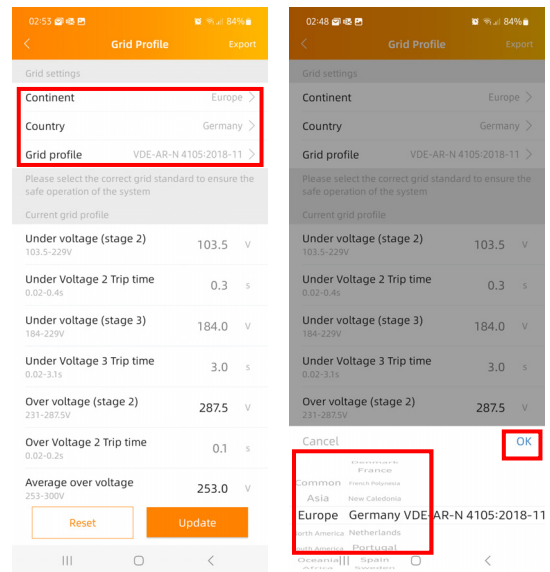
02:53 84%

Grid Profile Export

Grid settings

Continent Europe

Country Germany

Grid profile VDE-AR-N 4105:2018-11

Please select the correct grid standard to ensure the safe operation of the system

Current grid profile

Under voltage (stage 2) 103.5-229V 103.5 V

Under Voltage 2 Trip time 0.02-0.4s 0.3 s

Under voltage (stage 3) 184-229V 184.0 V

Under Voltage 3 Trip time 0.02-3.1s 3.0 s

Over voltage (stage 2) 231-287.5V 287.5 V

Over Voltage 2 Trip time 0.02-0.2s 0.1 s

Average over voltage 253-300V 253.0 V

Reset Update

02:48 84%

Grid Profile Export

Grid settings

Continent Europe

Country Germany

Grid profile VDE-AR-N 4105:2018-11

Please select the correct grid standard to ensure the safe operation of the system

Current grid profile

Under voltage (stage 2) 103.5-229V 103.5 V

Under Voltage 2 Trip time 0.02-0.4s 0.3 s

Under voltage (stage 3) 184-229V 184.0 V

Under Voltage 3 Trip time 0.02-3.1s 3.0 s

Over voltage (stage 2) 231-287.5V 287.5 V

Cancel OK

Denmark
France
Common French Polynesia
Asia New Caledonia
Europe Germany VDE-AR-N 4105:2018-11
North America Netherlands
South America Portugal
Oceania Spain
Africa Sweden